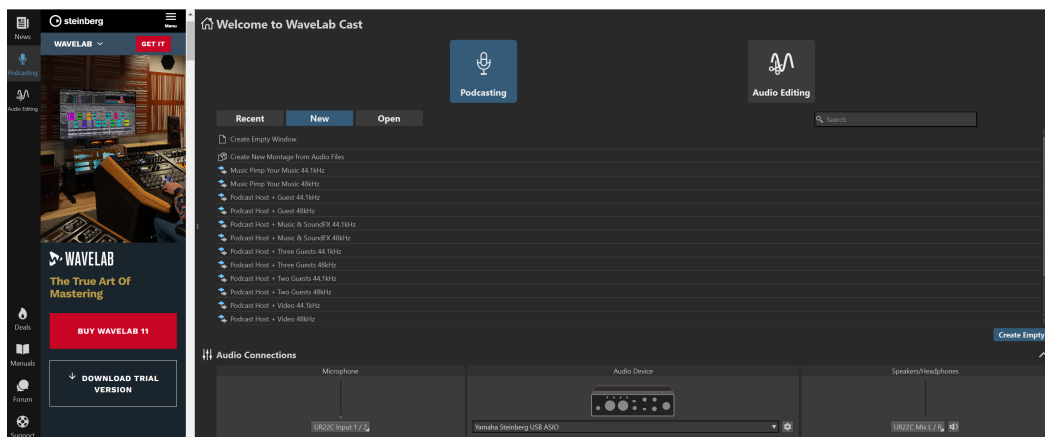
News
Podcasting
Audio Editing
Deals
Manuals
Forum
Support

steinberg
Menu
WAVELAB
GET IT

WAVELAB
The True Art Of Mastering
BUY WAVELAB 11
DOWNLOAD TRIAL VERSION

Welcome to WaveLab Cast
Podcasting
Audio Editing
Recent
New
Open
Search

Create Empty Window
Create New Montage from Audio Files
Music Pimp Your Music 44.1kHz
Music Pimp Your Music 48kHz
Podcast Host + Guest 44.1kHz
Podcast Host + Guest 48kHz
Podcast Host + Music & SoundFX 44.1kHz
Podcast Host + Music & SoundFX 48kHz
Podcast Host + Three Guests 44.1kHz
Podcast Host + Three Guests 48kHz
Podcast Host + Two Guests 44.1kHz
Podcast Host + Two Guests 48kHz
Podcast Host + Video 44.1kHz
Podcast Host + Video 48kHz
Create Empty

Audio Connections
Microphone
Audio Device
Speakers/Headphones
UR22C Input 1 /
Yamaha Steinberg USB ASIO
UR22C Mix L / R